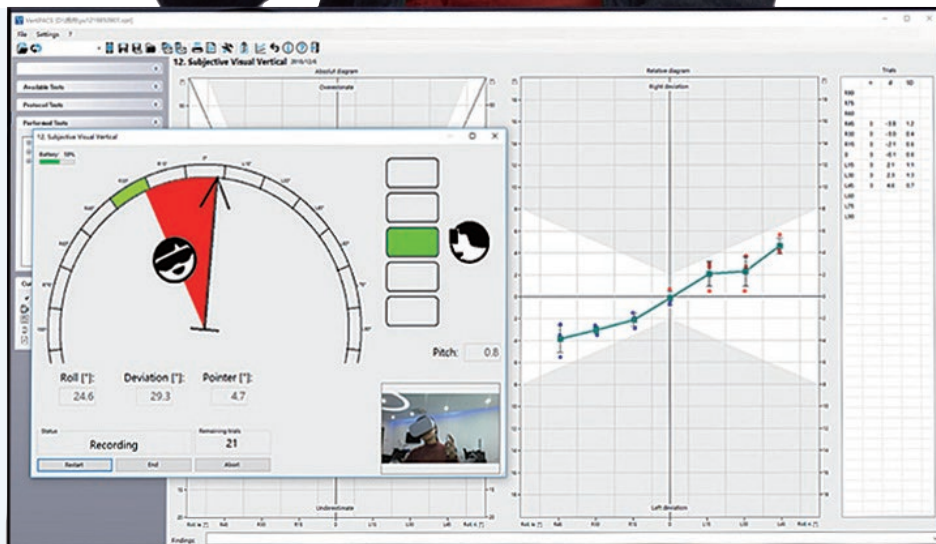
File Settings ?

12. Subjective Visual Vertical

Available Tools

Protocol Tools

Performed Tools

Absolut diagram

Overestimate

Underestimate

Relative diagram

Right deviation

Left deviation

Trials

12. Subjective Visual Vertical

Battery: 58%

Pitch: 0.8

Roll [°]: 24.6

Deviation [°]: 29.3

Pointer [°]: 4.7

Status

Recording

Remaining trials

21

Restart

End

Abort

Findings: